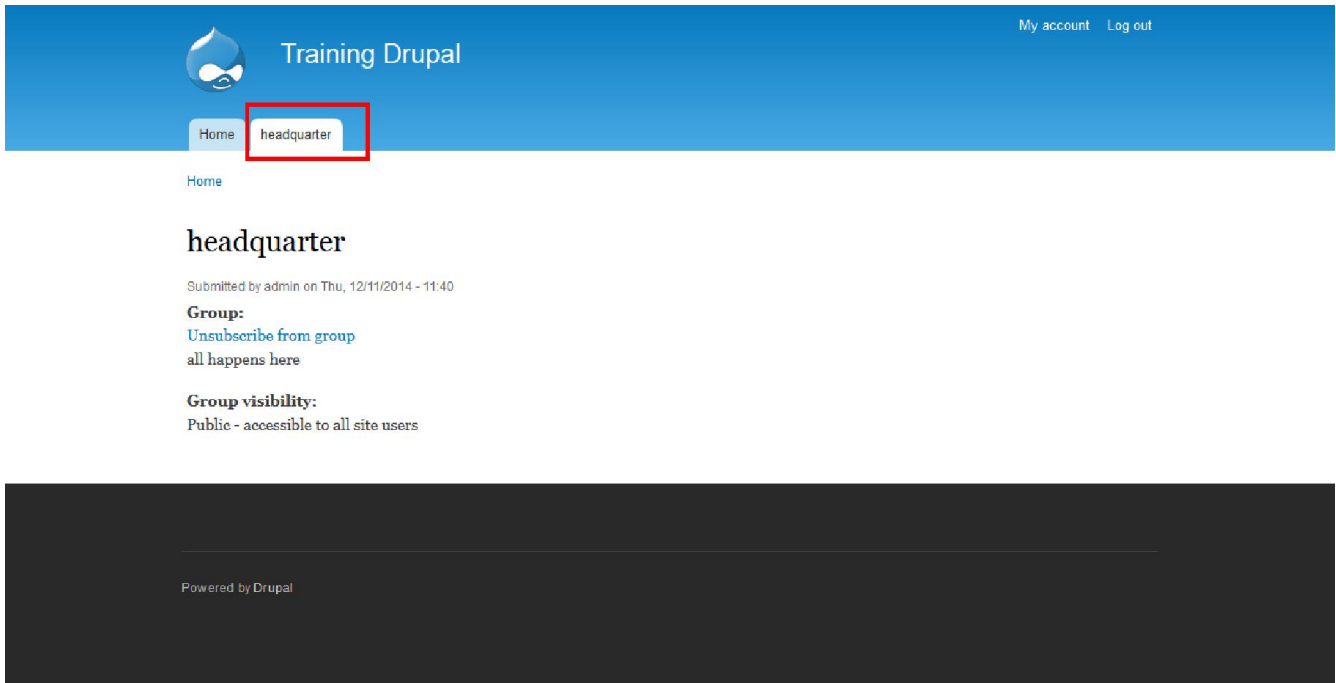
My account Log out

Training Drupal

Home headquarter

Home

headquarter

Submitted by admin on Thu, 12/11/2014 - 11:40

Group:
Unsubscribe from group
all happens here

Group visibility:
Public - accessible to all site users

Powered by Drupal